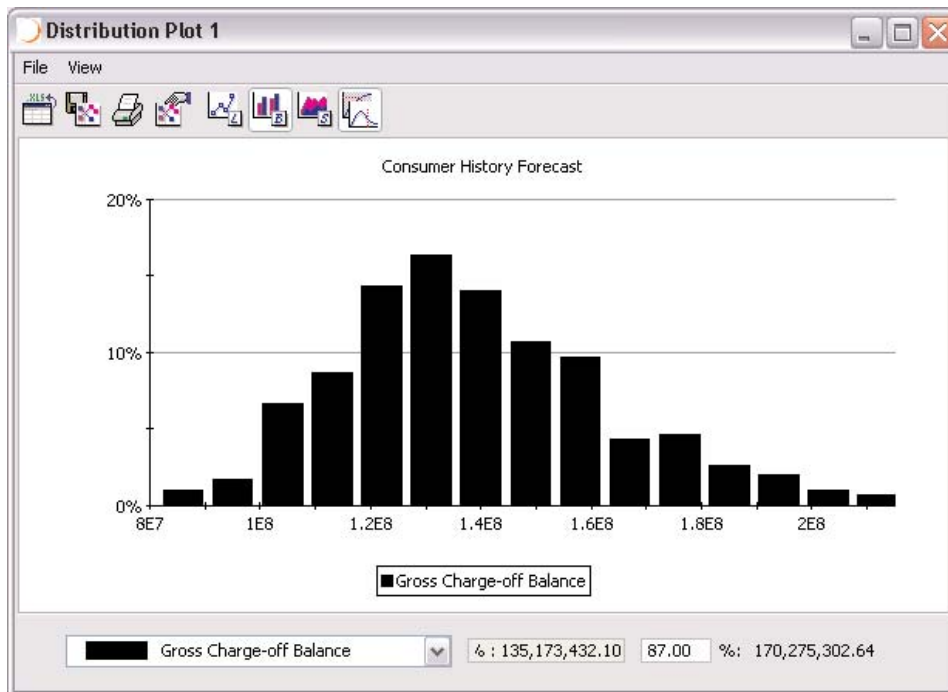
Distribution Plot 1

File View

XLS

Consumer History Forecast

20%

10%

0%

8E7

1E8

1.2E8

1.4E8

1.6E8

1.8E8

2E8

Gross Charge-off Balance

Gross Charge-off Balance

: 135,173,432.10

87.00

%: 170,275,302.64